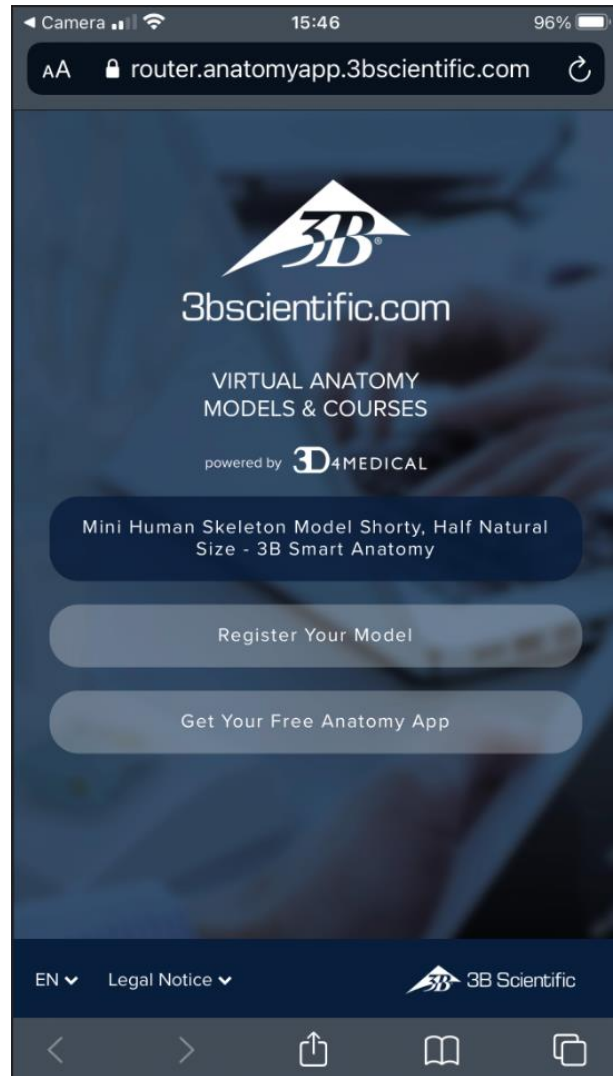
◄ Camera 15:46 96%

AA router.anatomyapp.3bscientific.com

3B®

3bscientific.com

VIRTUAL ANATOMY
MODELS & COURSES

powered by 3D4MEDICAL

Mini Human Skeleton Model Shorty, Half Natural Size - 3B Smart Anatomy

Register Your Model

Get Your Free Anatomy App

EN Legal Notice

3B Scientific